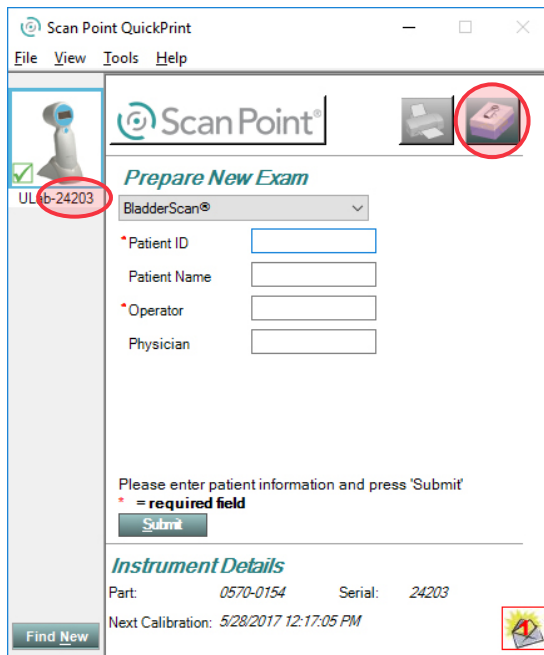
Scan Point QuickPrint

File View Tools Help

ULab-24203

ScanPoint®

Prepare New Exam

BladderScan®

*Patient ID

Patient Name

*Operator

Physician

Please enter patient information and press 'Submit'

* = required field

Submit

Instrument Details

Part: 0570-0154 Serial: 24203

Next Calibration: 5/28/2017 12:17:05 PM

Find New